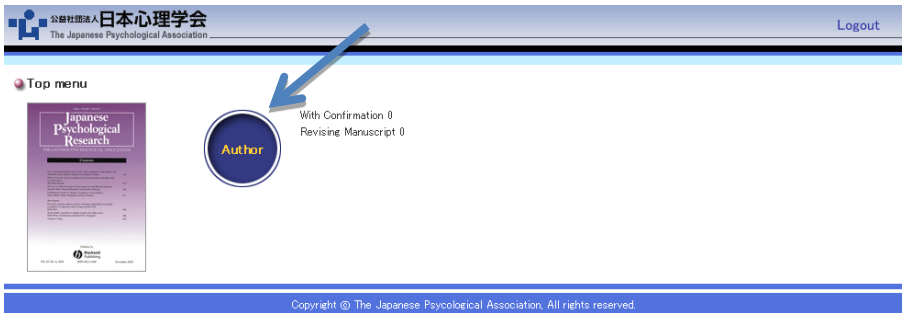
公益社団法人日本心理学会
The Japanese Psychological Association

Logout

Top menu

Japanese Psychological Research

Author

With Confirmation 0
Revising Manuscript 0

Copyright © The Japanese Psycological Association, All rights reserved.